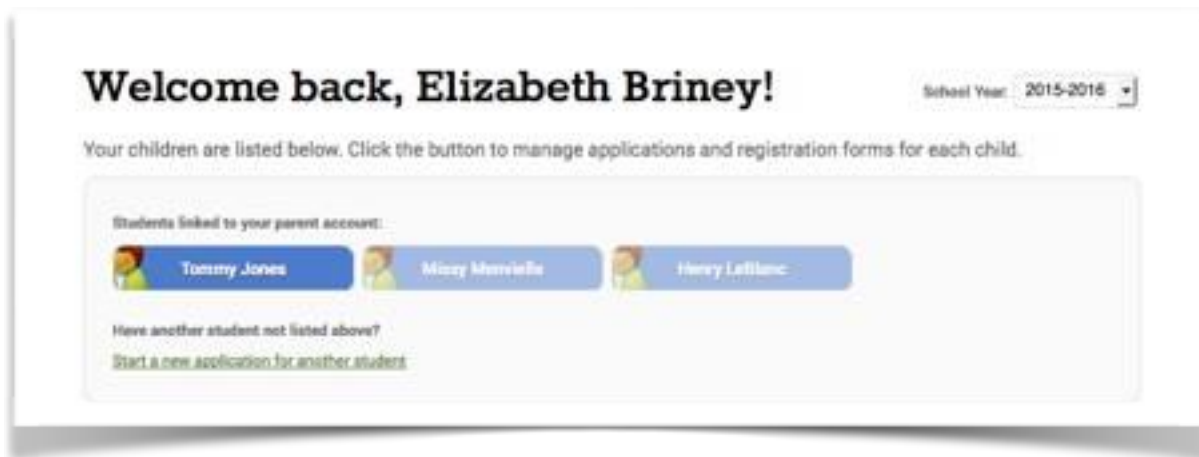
Welcome back, Elizabeth Briney!

School Year: 2015-2016

Your children are listed below. Click the button to manage applications and registration forms for each child.

Students linked to your parent account:

Tommy Jones

Missy Menvielle

Henry LeBlanc

Have another student not listed above?

Start a new application for another student